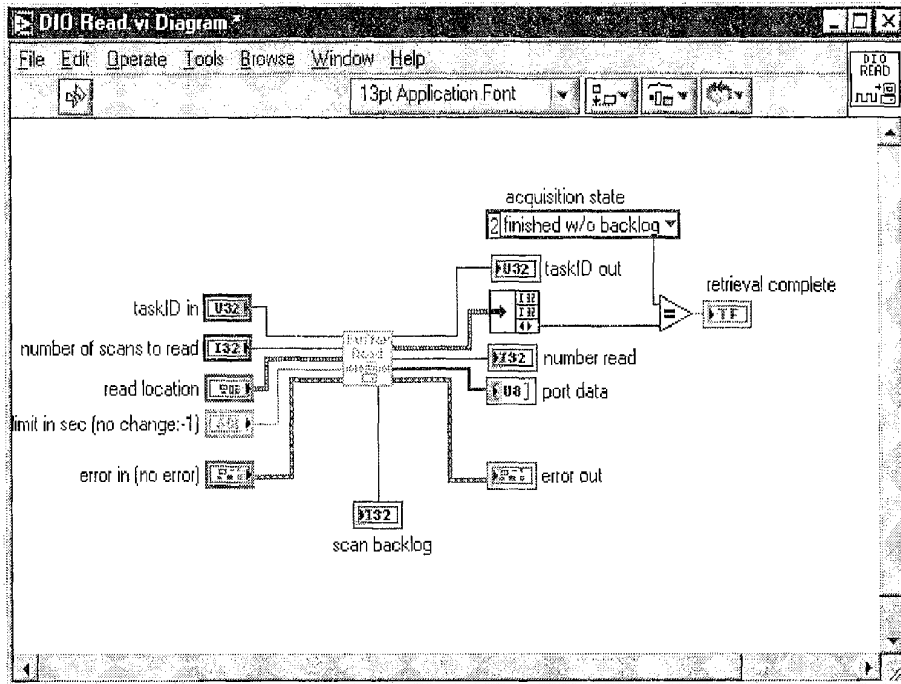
DIO Read.vi Diagram *

File Edit Operate Tools Browse Window Help

13pt Application Font

DIO READ

acquisition state

2 finished w/o backlog

U32 taskID out

retrieval complete

TF

taskID in U32

number of scans to read I32

Buffer Read

I32 number read

read location

U8 port data

limit in sec (no change:-1)

error in (no error)

error out

I32

scan backlog